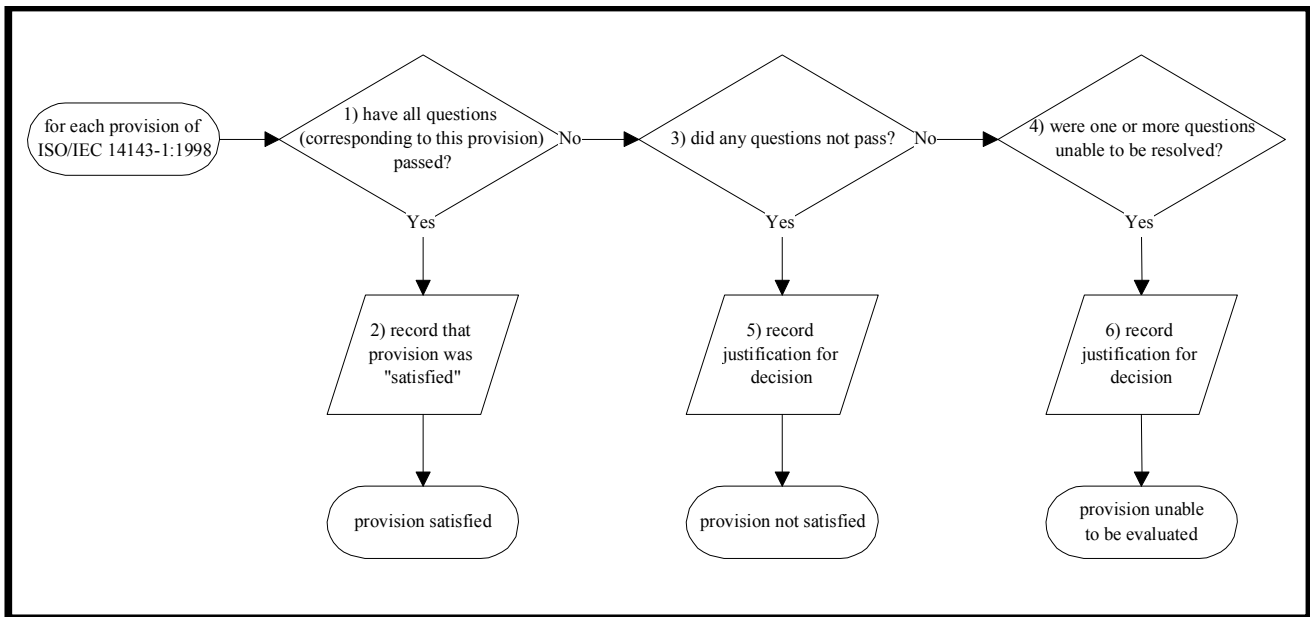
for each provision of ISO/IEC 14143-1:1998

1) have all questions (corresponding to this provision) passed?

No

3) did any questions not pass?

No

4) were one or more questions unable to be resolved?

Yes

Yes

Yes

2) record that provision was "satisfied"

5) record justification for decision

6) record justification for decision

provision satisfied

provision not satisfied

provision unable to be evaluated